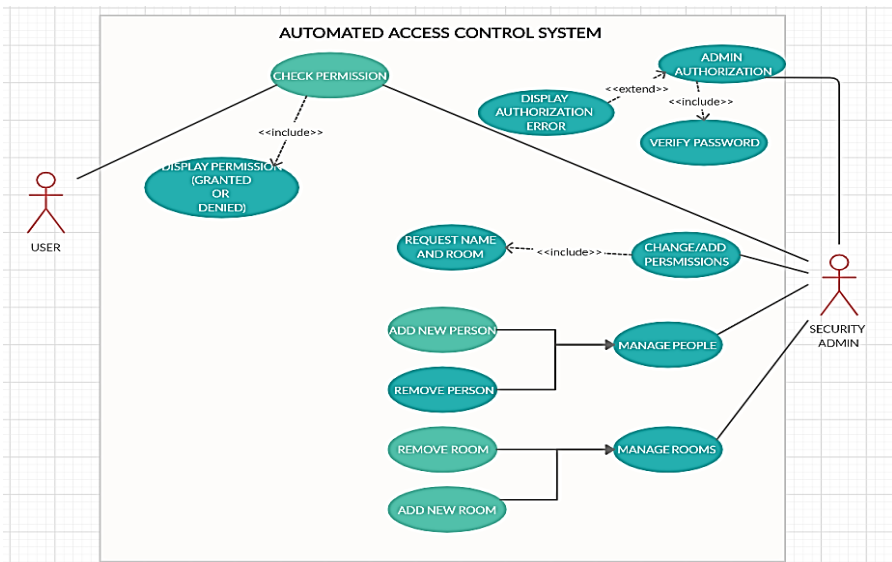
AUTOMATED ACCESS CONTROL SYSTEM

CHECK PERMISSION

<<include>>

DISPLAY PERMISSION (GRANTED OR DENIED)

USER

DISPLAY AUTHORIZATION ERROR

<<extend>>

ADMIN AUTHORIZATION

<<include>>

VERIFY PASSWORD

REQUEST NAME AND ROOM

<<include>>

CHANGE/ADD PERSMISSIONS

SECURITY ADMIN

ADD NEW PERSON

REMOVE PERSON

MANAGE PEOPLE

REMOVE ROOM

ADD NEW ROOM

MANAGE ROOMS